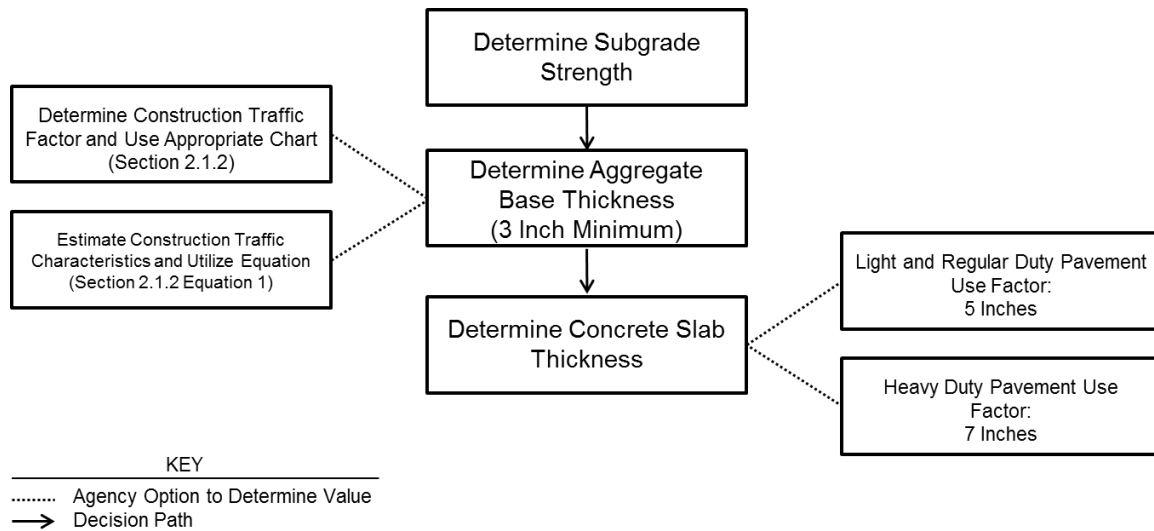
Determine Subgrade Strength

Determine Construction Traffic Factor and Use Appropriate Chart (Section 2.1.2)

Determine Aggregate Base Thickness (3 Inch Minimum)

Estimate Construction Traffic Characteristics and Utilize Equation (Section 2.1.2 Equation 1)

Light and Regular Duty Pavement Use Factor: 5 Inches

Determine Concrete Slab Thickness

Heavy Duty Pavement Use Factor: 7 Inches

KEY

Agency Option to Determine Value

Decision Path